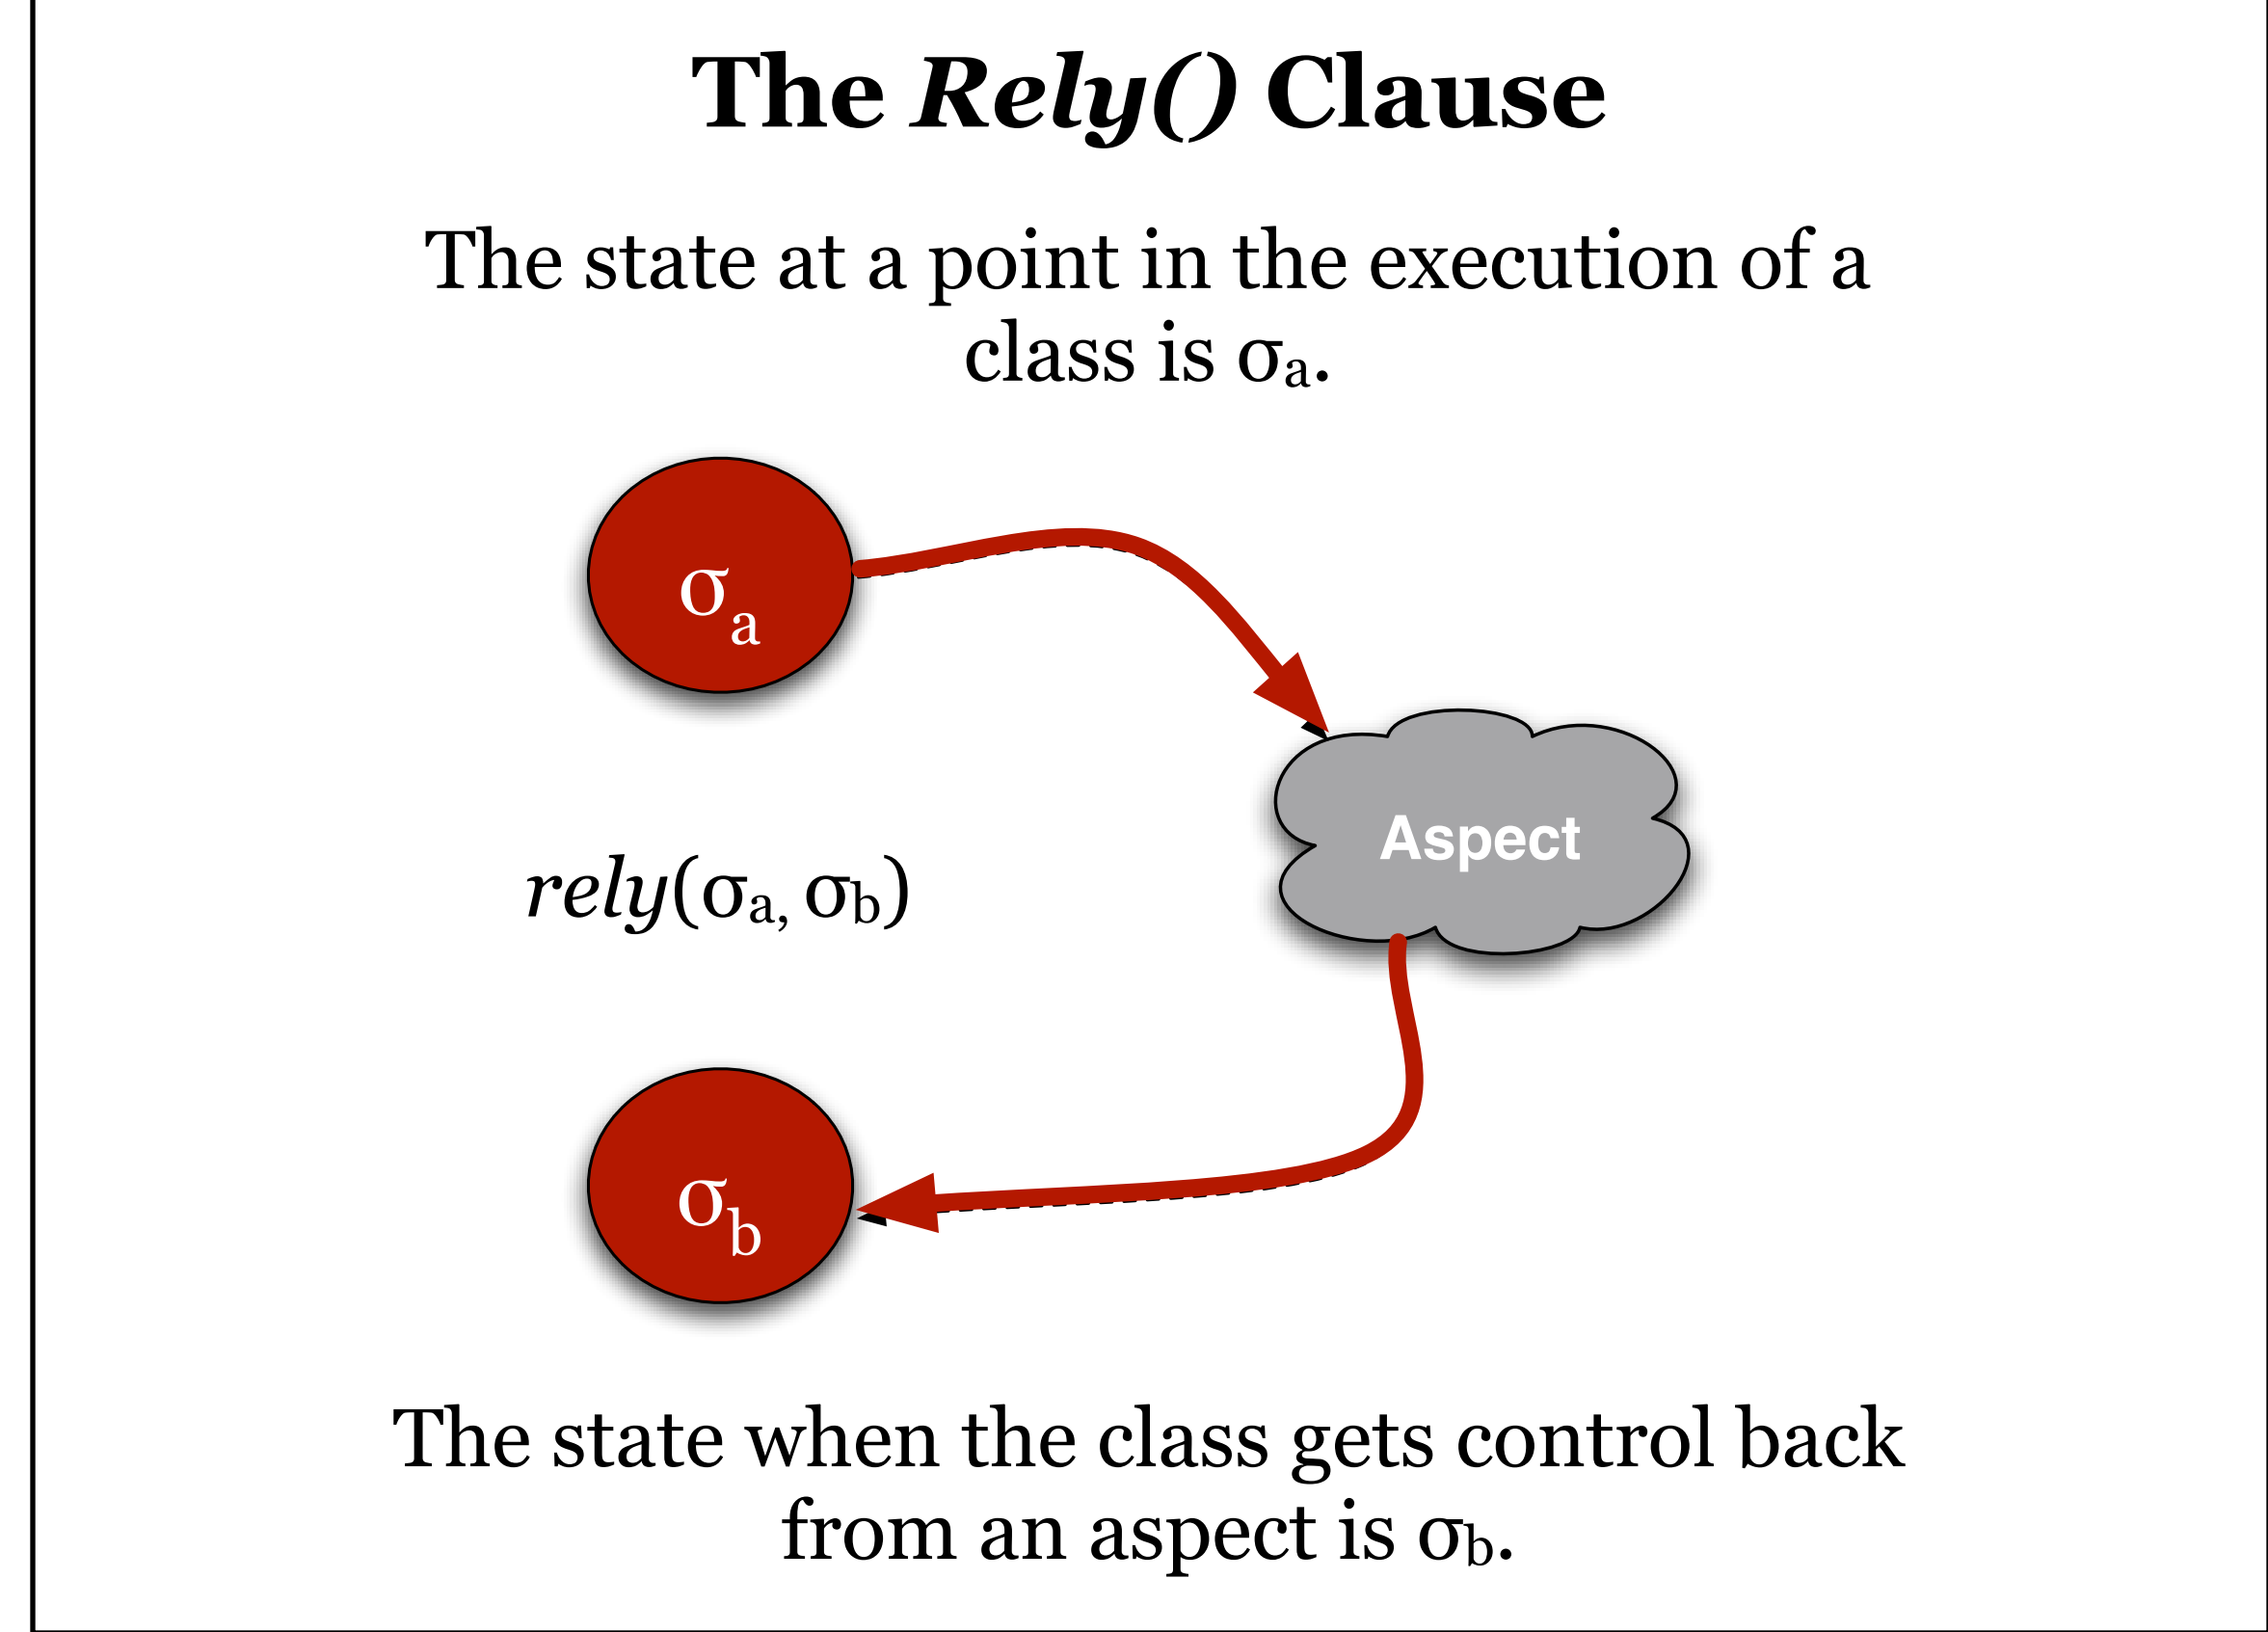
The *Rely()* Clause

The state at a point in the execution of a class is $\sigma_a$.

$\sigma_a$

Aspect

*rely*($\sigma_a$, $\sigma_b$)

$\sigma_b$

The state when the class gets control back from an aspect is $\sigma_b$.